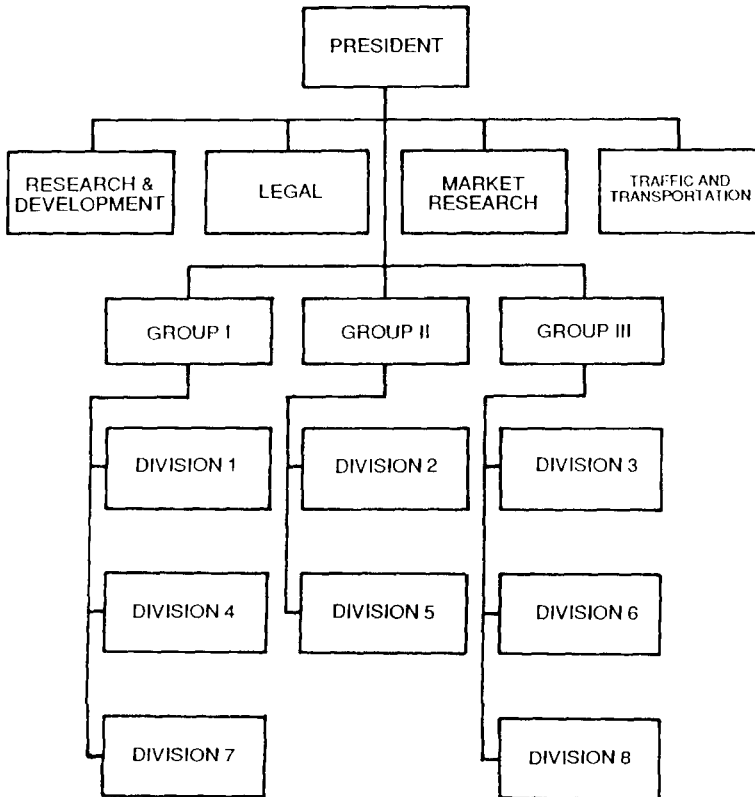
PRESIDENT

RESEARCH & DEVELOPMENT

LEGAL

MARKET RESEARCH

TRAFFIC AND TRANSPORTATION

GROUP I

GROUP II

GROUP III

DIVISION 1

DIVISION 2

DIVISION 3

DIVISION 4

DIVISION 5

DIVISION 6

DIVISION 7

DIVISION 8